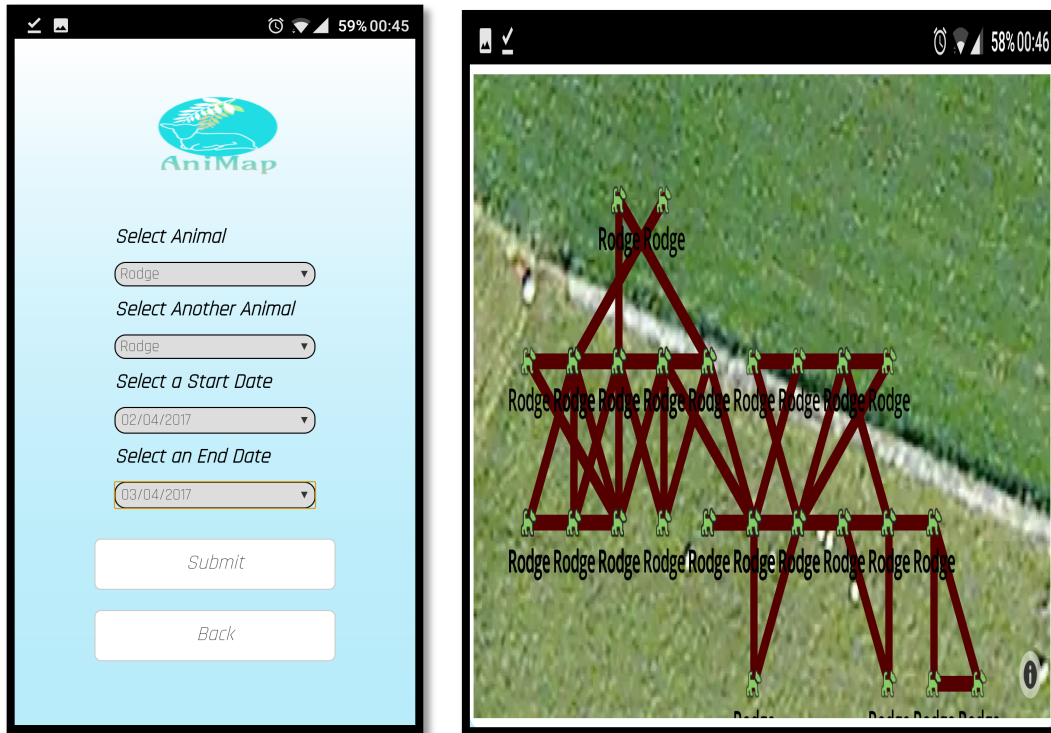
59% 00:45

AniMap

Select Animal

Rodge

Select Another Animal

Rodge

Select a Start Date

02/04/2017

Select an End Date

03/04/2017

Submit

Back

58% 00:46

Rodge Rodge

Rodge Rodge Rodge Rodge Rodge Rodge Rodge Rodge Rodge

Rodge Rodge Rodge Rodge Rodge Rodge Rodge Rodge Rodge Rodge

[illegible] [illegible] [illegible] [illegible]